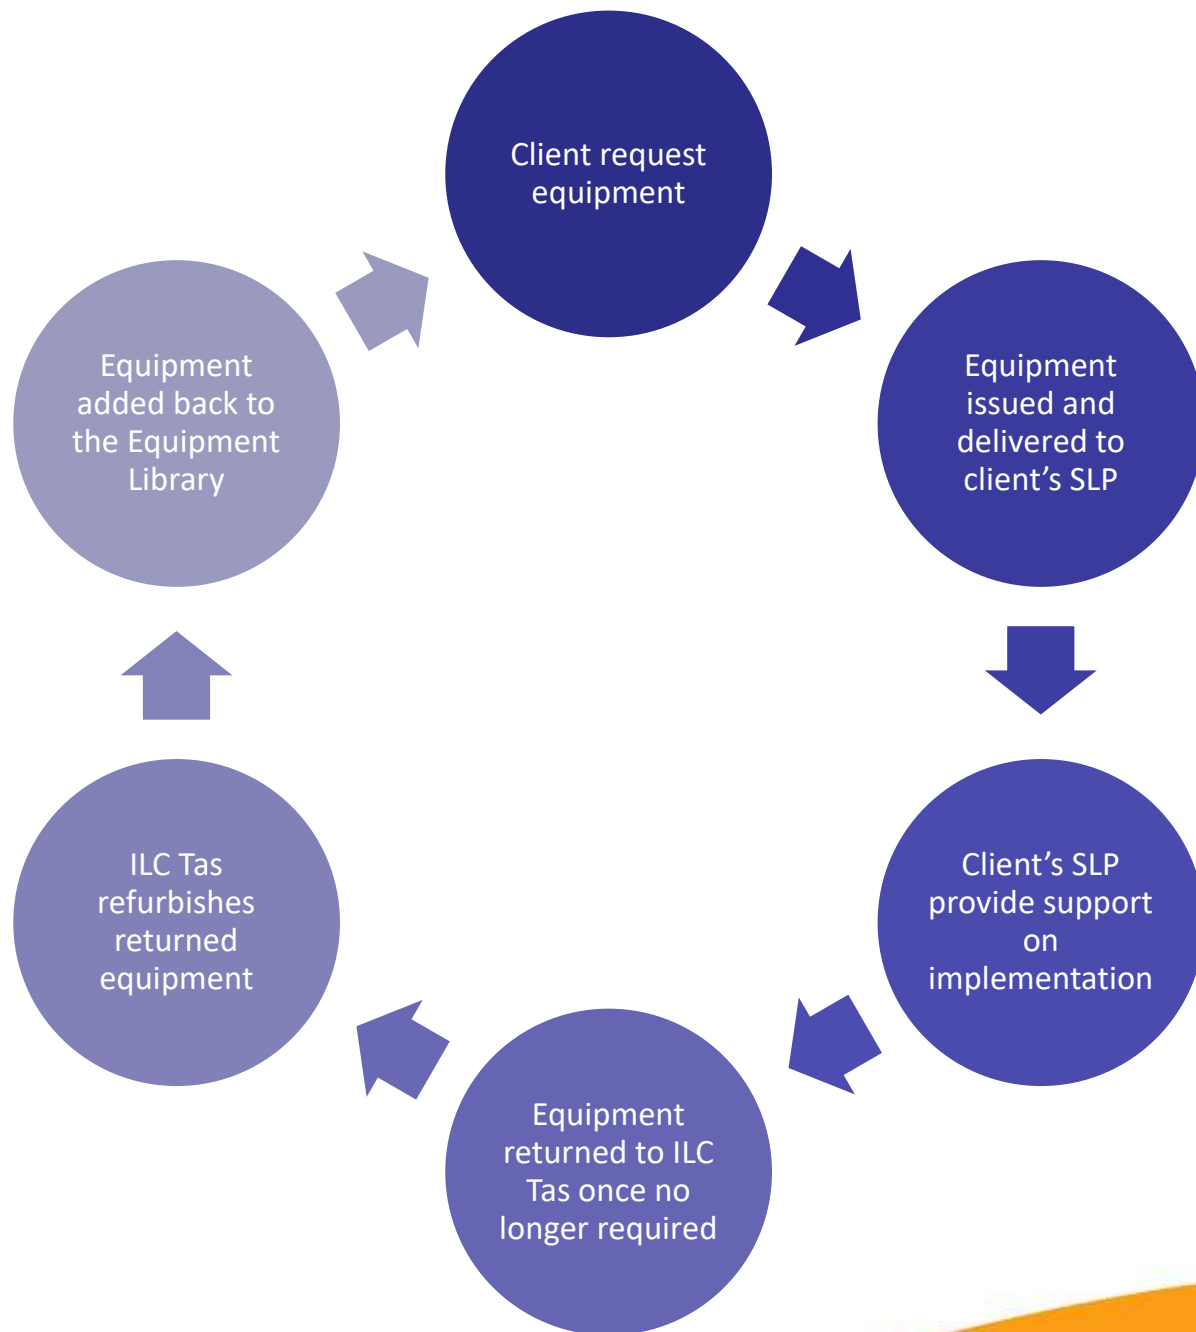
Client request equipment

Equipment issued and delivered to client's SLP

Client's SLP provide support on implementation

Equipment returned to ILC Tas once no longer required

ILC Tas refurbishes returned equipment

Equipment added back to the Equipment Library